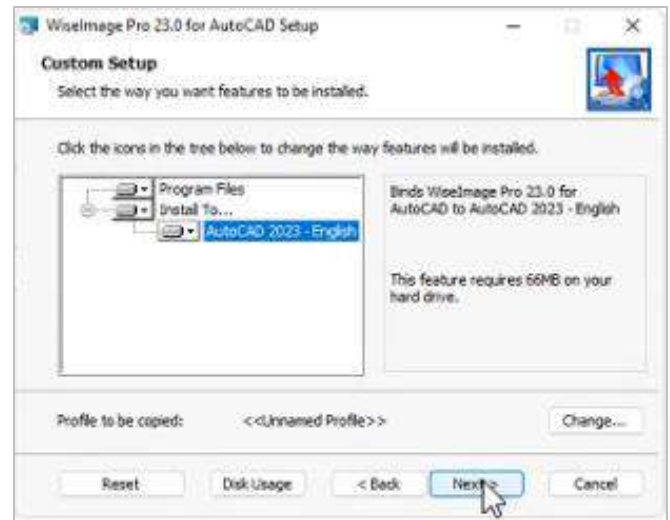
WiseImage Pro 23.0 for AutoCAD Setup

Custom Setup

Select the way you want features to be installed.

Click the icons in the tree below to change the way features will be installed.

Program Files
Install To...
AutoCAD 2023 - English

Binds WiseImage Pro 23.0 for AutoCAD to AutoCAD 2023 - English

This feature requires 66MB on your hard drive.

Profile to be copied: <<Unnamed Profile>>

Change...

Reset

Disk Usage

< Back

Next >

Cancel